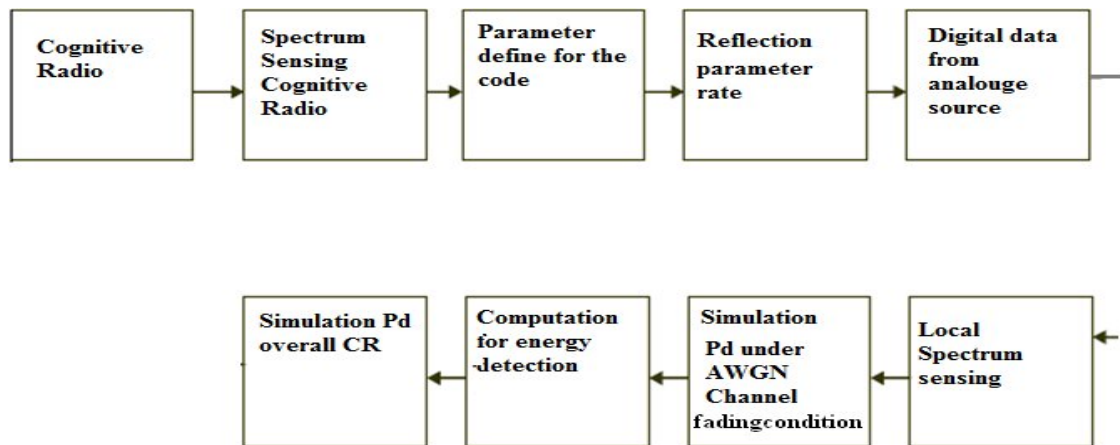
Cognitive Radio

Spectrum Sensing Cognitive Radio

Parameter define for the code

Reflection parameter rate

Digital data from analouge source

Local Spectrum sensing

Simulation Pd under AWGN Channel fadingcondition

Computation for energy detection

Simulation Pd overall CR